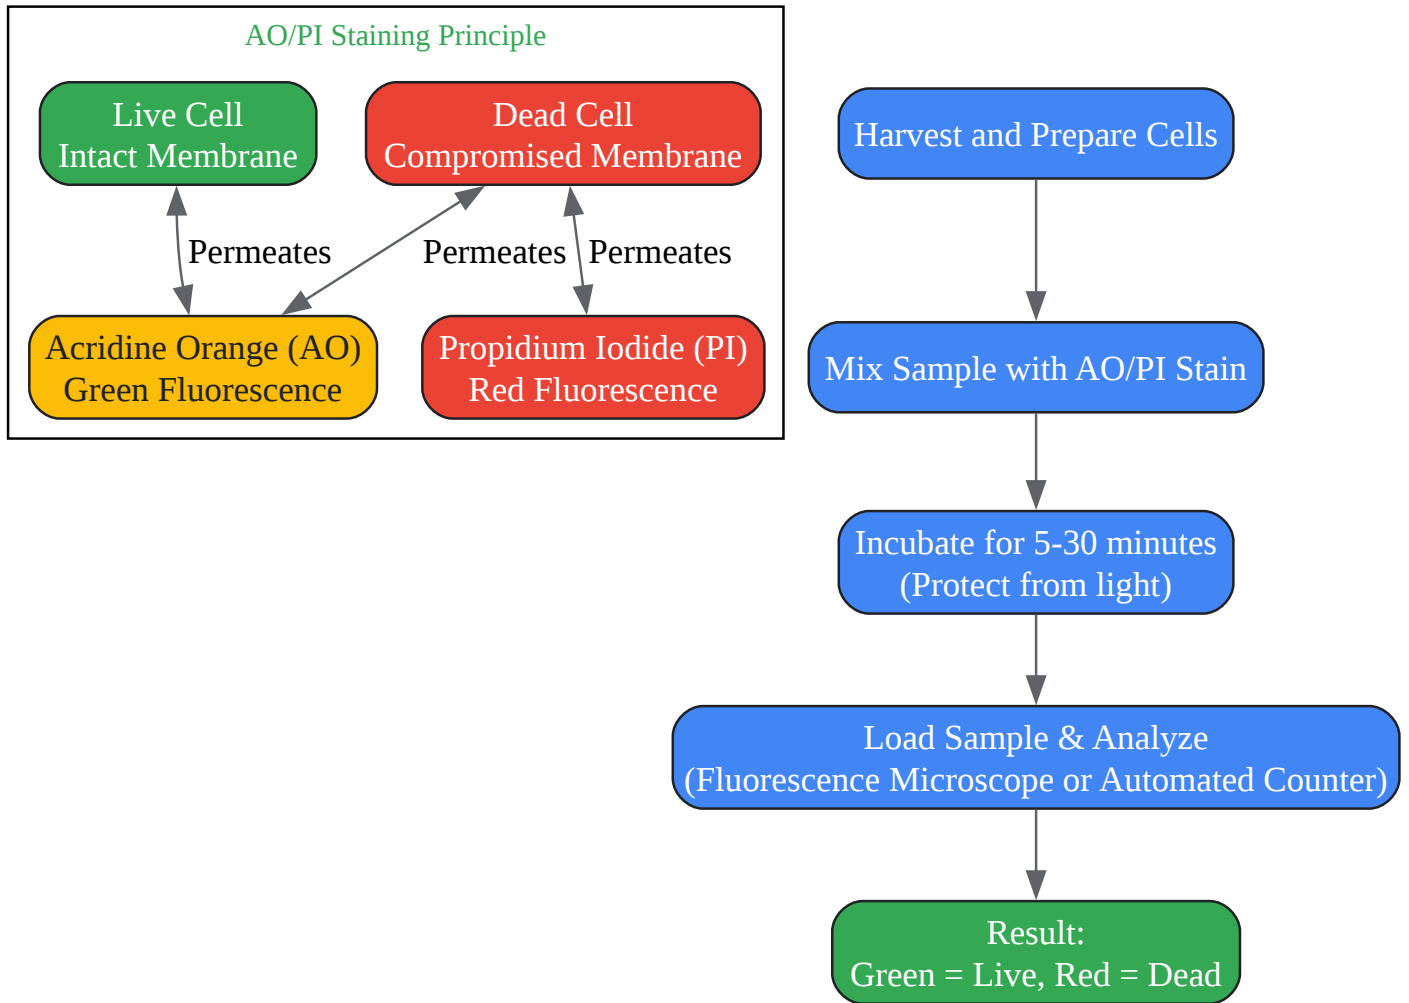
AO/PI Staining Principle

Live Cell
Intact Membrane

Dead Cell
Compromised Membrane

Permeates

Permeates

Permeates

Acridine Orange (AO)
Green Fluorescence

Propidium Iodide (PI)
Red Fluorescence

Harvest and Prepare Cells

Mix Sample with AO/PI Stain

Incubate for 5-30 minutes
(Protect from light)

Load Sample & Analyze
(Fluorescence Microscope or Automated Counter)

Result:
Green = Live, Red = Dead